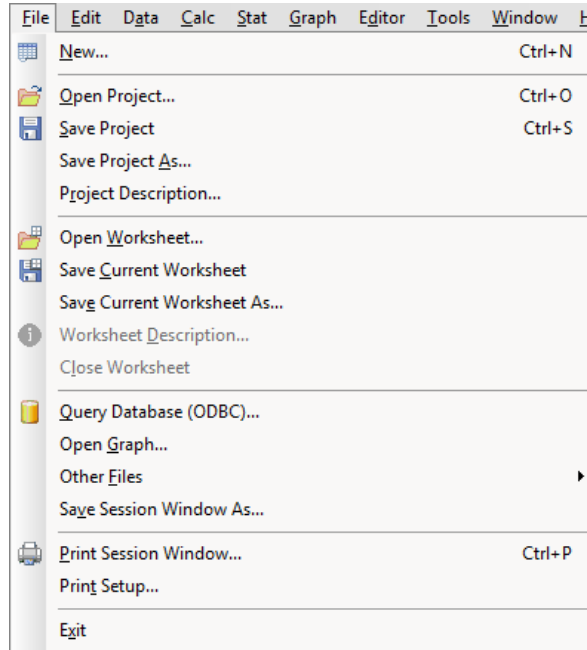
File Edit Data Calc Stat Graph Editor Tools Window H

New... Ctrl+N

Open Project... Ctrl+O
Save Project Ctrl+S
Save Project As...
Project Description...

Open Worksheet...
Save Current Worksheet
Save Current Worksheet As...
Worksheet Description...
Close Worksheet

Query Database (ODBC)...
Open Graph...
Other Files
Save Session Window As...

Print Session Window... Ctrl+P
Print Setup...

Exit